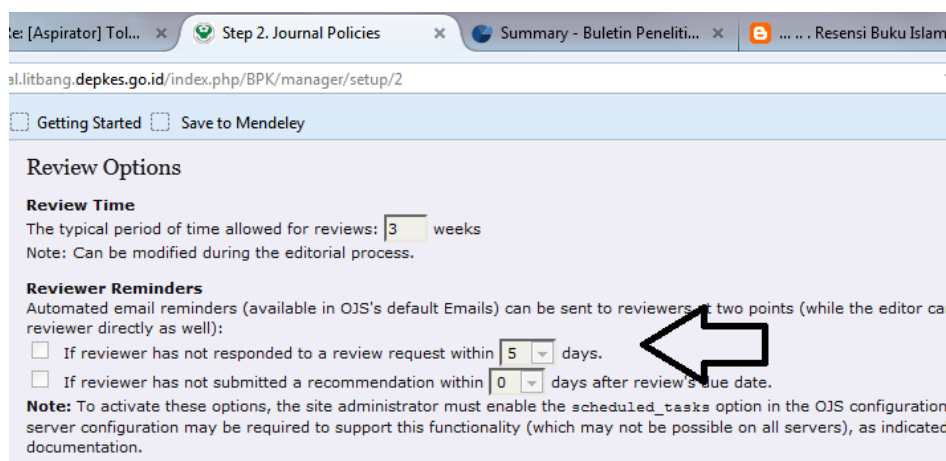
Re: [Aspirator] Tol... × Step 2. Journal Policies × Summary - Buletin Peneliti... × ... . . Resensi Buku Islam

al.litbang.depkes.go.id/index.php/BPK/manager/setup/2

Getting Started Save to Mendeley

Review Options

Review Time

The typical period of time allowed for reviews: 3 weeks

Note: Can be modified during the editorial process.

Reviewer Reminders

Automated email reminders (available in OJS's default Emails) can be sent to reviewers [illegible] two points (while the editor ca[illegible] reviewer directly as well):

If reviewer has not responded to a review request within 5 days.

If reviewer has not submitted a recommendation within 0 days after review's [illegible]ue date.

Note: To activate these options, the site administrator must enable the scheduled_tasks option in the OJS configuration server configuration may be required to support this functionality (which may not be possible on all servers), as indicated documentation.